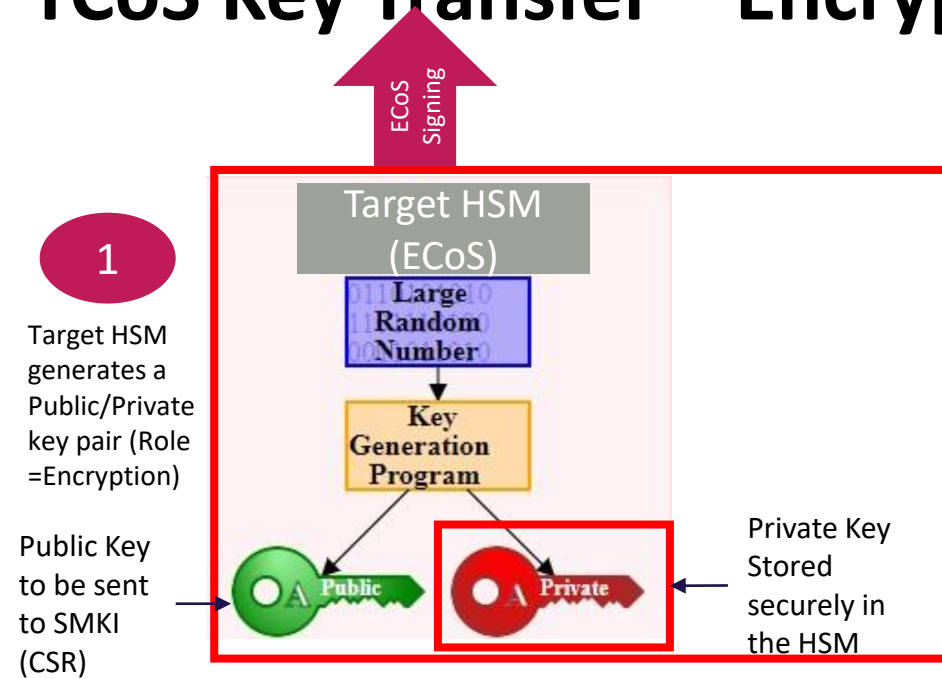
ECoS Key Transfer – Encryp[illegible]

ECoS Signing

Target HSM (ECoS)

1

Target HSM generates a Public/Private key pair (Role =Encryption)

Large Random Number

Key Generation Program

Public Key to be sent to SMKI (CSR)

A Public

A Private

Private Key Stored securely in the HSM